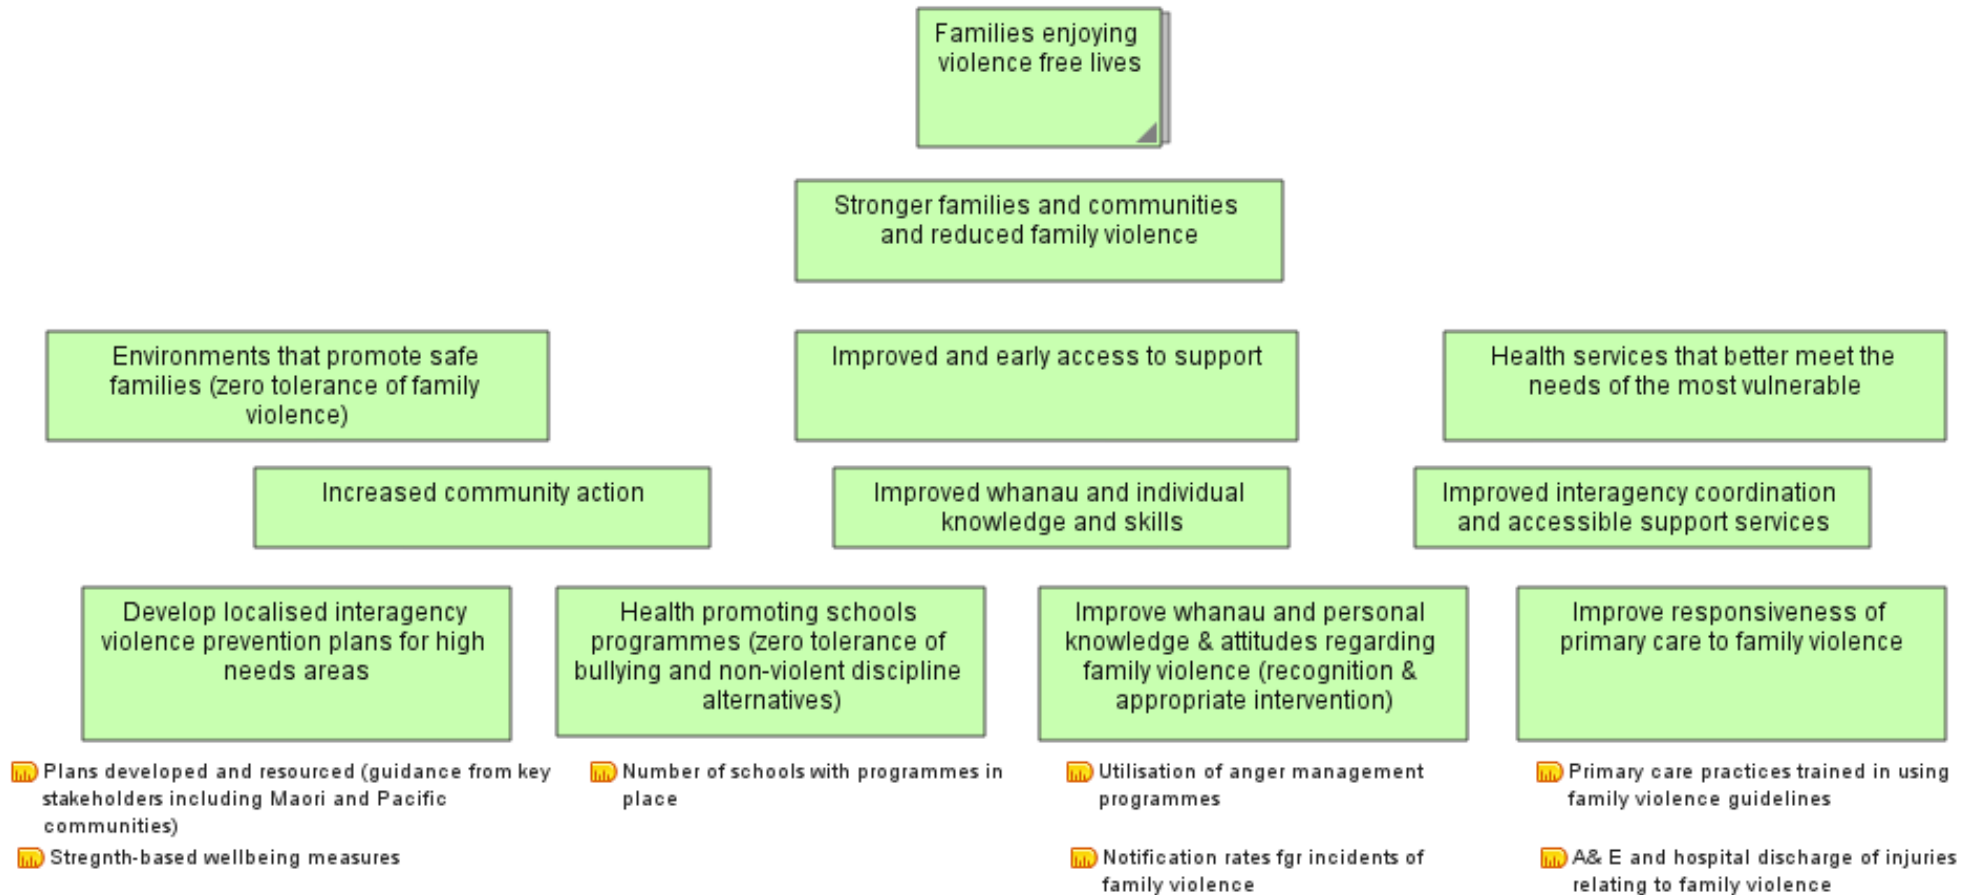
Families enjoying violence free lives

Stronger families and communities and reduced family violence

Environments that promote safe families (zero tolerance of family violence)

Improved and early access to support

Health services that better meet the needs of the most vulnerable

Increased community action

Improved whanau and individual knowledge and skills

Improved interagency coordination and accessible support services

Develop localised interagency violence prevention plans for high needs areas

Health promoting schools programmes (zero tolerance of bullying and non-violent discipline alternatives)

Improve whanau and personal knowledge & attitudes regarding family violence (recognition & appropriate intervention)

Improve responsiveness of primary care to family violence

Plans developed and resourced (guidance from key stakeholders including Maori and Pacific communities)

Stregnth-based wellbeing measures

Number of schools with programmes in place

Utilisation of anger management programmes

Notification rates fgr incidents of family violence

Primary care practices trained in using family violence guidelines

A& E and hospital discharge of injuries relating to family violence